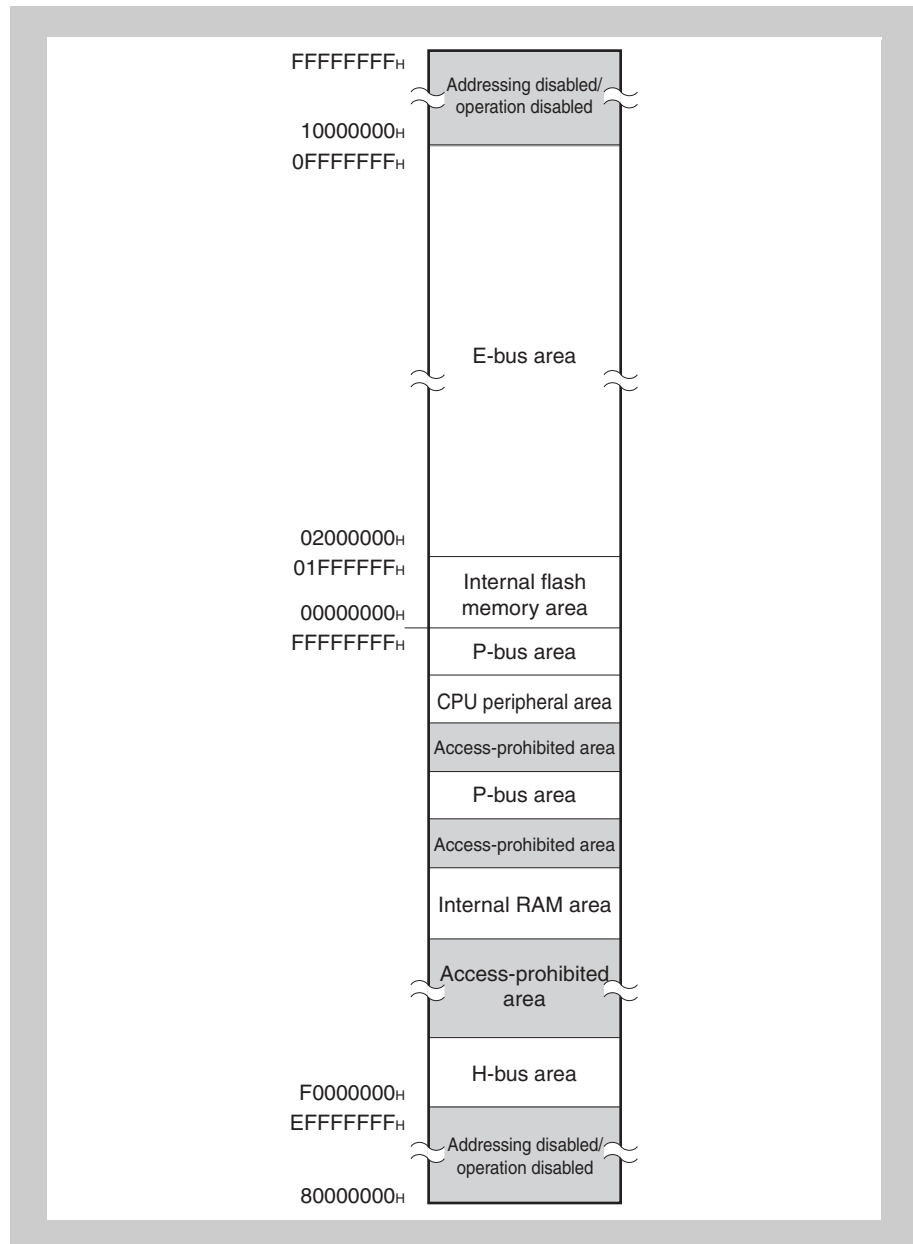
FFFFFFFF$_H$
Addressing disabled/ operation disabled
10000000$_H$
0FFFFFFF$_H$
E-bus area
02000000$_H$
01FFFFFF$_H$
Internal flash memory area
00000000$_H$
FFFFFFFF$_H$
P-bus area
CPU peripheral area
Access-prohibited area
P-bus area
Access-prohibited area
Internal RAM area
Access-prohibited area
H-bus area
F0000000$_H$
EFFFFFFF$_H$
Addressing disabled/ operation disabled
80000000$_H$